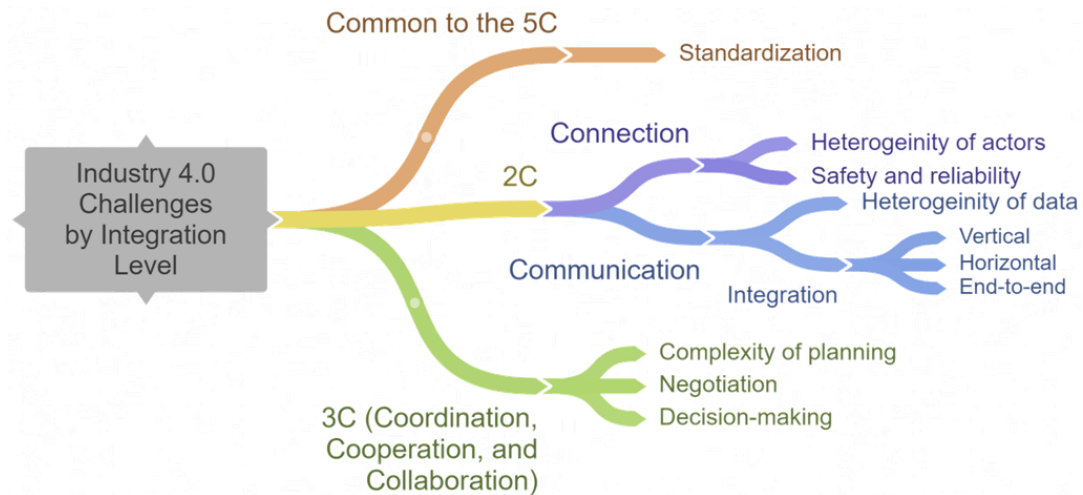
Industry 4.0 Challenges by Integration Level

Common to the 5C

Standardization

2C

Connection

Heterogeinity of actors

Safety and reliability

Communication

Heterogeinity of data

Integration

Vertical

Horizontal

End-to-end

3C (Coordination, Cooperation, and Collaboration)

Complexity of planning

Negotiation

Decision-making